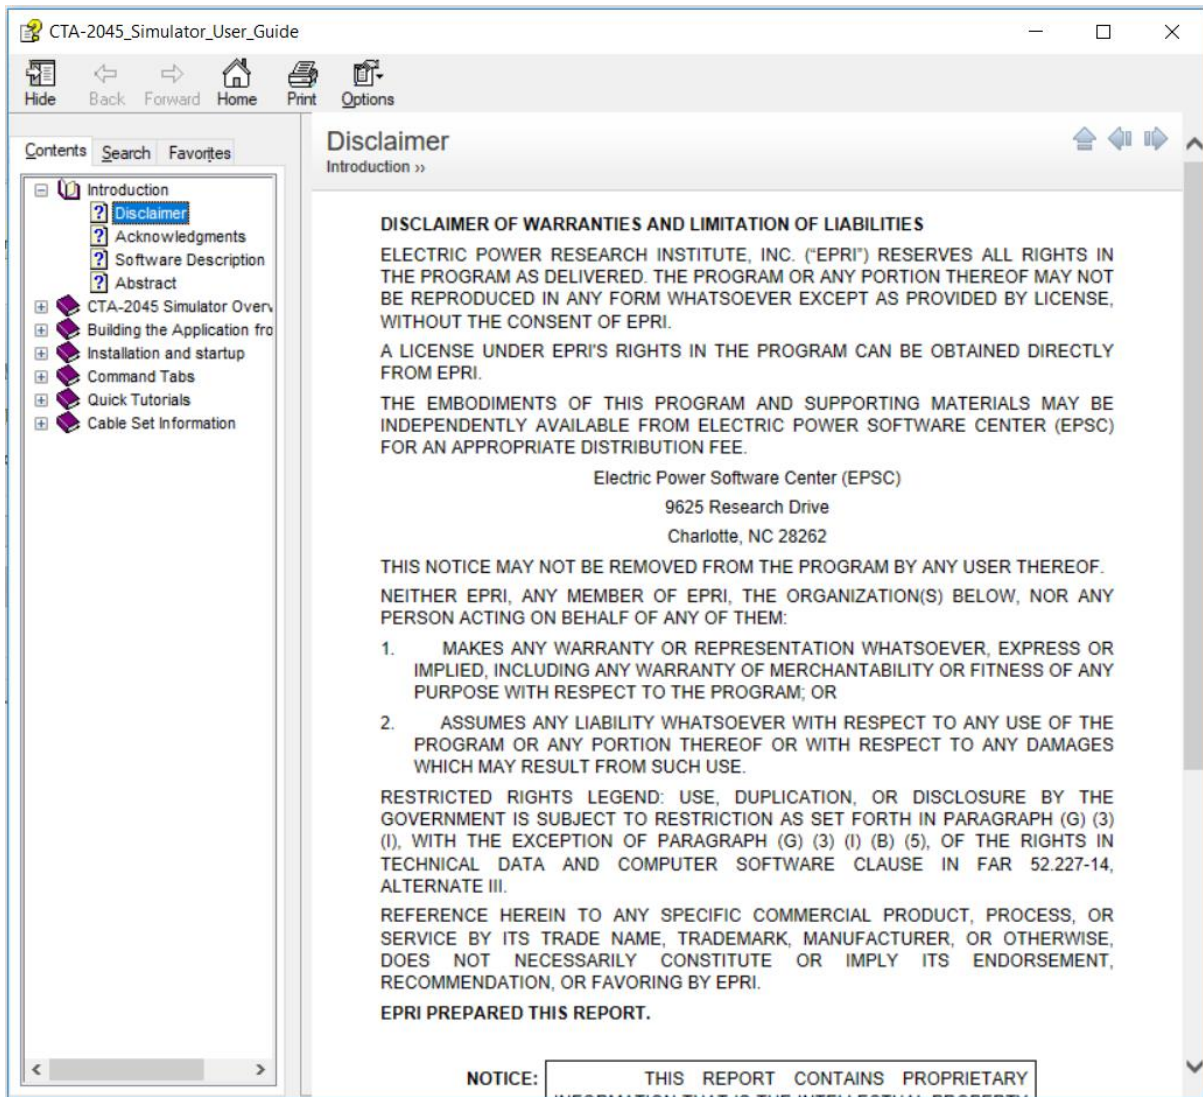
CTA-2045_Simulator_User_Guide

Hide Back Forward Home Print Options

Contents Search Favorites

Introduction
Disclaimer
Acknowledgments
Software Description
Abstract
CTA-2045 Simulator Overv
Building the Application fro
Installation and startup
Command Tabs
Quick Tutorials
Cable Set Information

Disclaimer
Introduction ››

DISCLAIMER OF WARRANTIES AND LIMITATION OF LIABILITIES

ELECTRIC POWER RESEARCH INSTITUTE, INC. ("EPRI") RESERVES ALL RIGHTS IN THE PROGRAM AS DELIVERED. THE PROGRAM OR ANY PORTION THEREOF MAY NOT BE REPRODUCED IN ANY FORM WHATSOEVER EXCEPT AS PROVIDED BY LICENSE, WITHOUT THE CONSENT OF EPRI.

A LICENSE UNDER EPRI'S RIGHTS IN THE PROGRAM CAN BE OBTAINED DIRECTLY FROM EPRI.

THE EMBODIMENTS OF THIS PROGRAM AND SUPPORTING MATERIALS MAY BE INDEPENDENTLY AVAILABLE FROM ELECTRIC POWER SOFTWARE CENTER (EPSC) FOR AN APPROPRIATE DISTRIBUTION FEE.

Electric Power Software Center (EPSC)

9625 Research Drive

Charlotte, NC 28262

THIS NOTICE MAY NOT BE REMOVED FROM THE PROGRAM BY ANY USER THEREOF.

NEITHER EPRI, ANY MEMBER OF EPRI, THE ORGANIZATION(S) BELOW, NOR ANY PERSON ACTING ON BEHALF OF ANY OF THEM:

1. MAKES ANY WARRANTY OR REPRESENTATION WHATSOEVER, EXPRESS OR IMPLIED, INCLUDING ANY WARRANTY OF MERCHANTABILITY OR FITNESS OF ANY PURPOSE WITH RESPECT TO THE PROGRAM; OR

2. ASSUMES ANY LIABILITY WHATSOEVER WITH RESPECT TO ANY USE OF THE PROGRAM OR ANY PORTION THEREOF OR WITH RESPECT TO ANY DAMAGES WHICH MAY RESULT FROM SUCH USE.

RESTRICTED RIGHTS LEGEND: USE, DUPLICATION, OR DISCLOSURE BY THE GOVERNMENT IS SUBJECT TO RESTRICTION AS SET FORTH IN PARAGRAPH (G) (3) (I), WITH THE EXCEPTION OF PARAGRAPH (G) (3) (I) (B) (5), OF THE RIGHTS IN TECHNICAL DATA AND COMPUTER SOFTWARE CLAUSE IN FAR 52.227-14, ALTERNATE III.

REFERENCE HEREIN TO ANY SPECIFIC COMMERCIAL PRODUCT, PROCESS, OR SERVICE BY ITS TRADE NAME, TRADEMARK, MANUFACTURER, OR OTHERWISE, DOES NOT NECESSARILY CONSTITUTE OR IMPLY ITS ENDORSEMENT, RECOMMENDATION, OR FAVORING BY EPRI.

EPRI PREPARED THIS REPORT.

NOTICE: THIS REPORT CONTAINS PROPRIETARY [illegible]